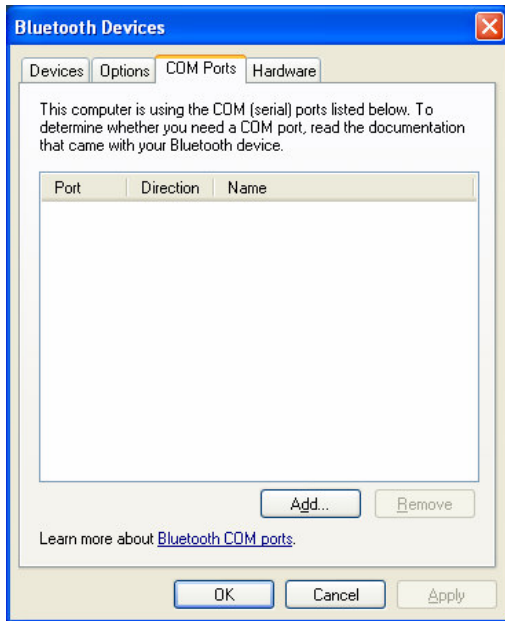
Bluetooth Devices

Devices | Options | COM Ports | Hardware

This computer is using the COM (serial) ports listed below. To determine whether you need a COM port, read the documentation that came with your Bluetooth device.

| Port | Direction | Name |
|---|---|---|

Add... Remove

Learn more about Bluetooth COM ports.

OK Cancel Apply